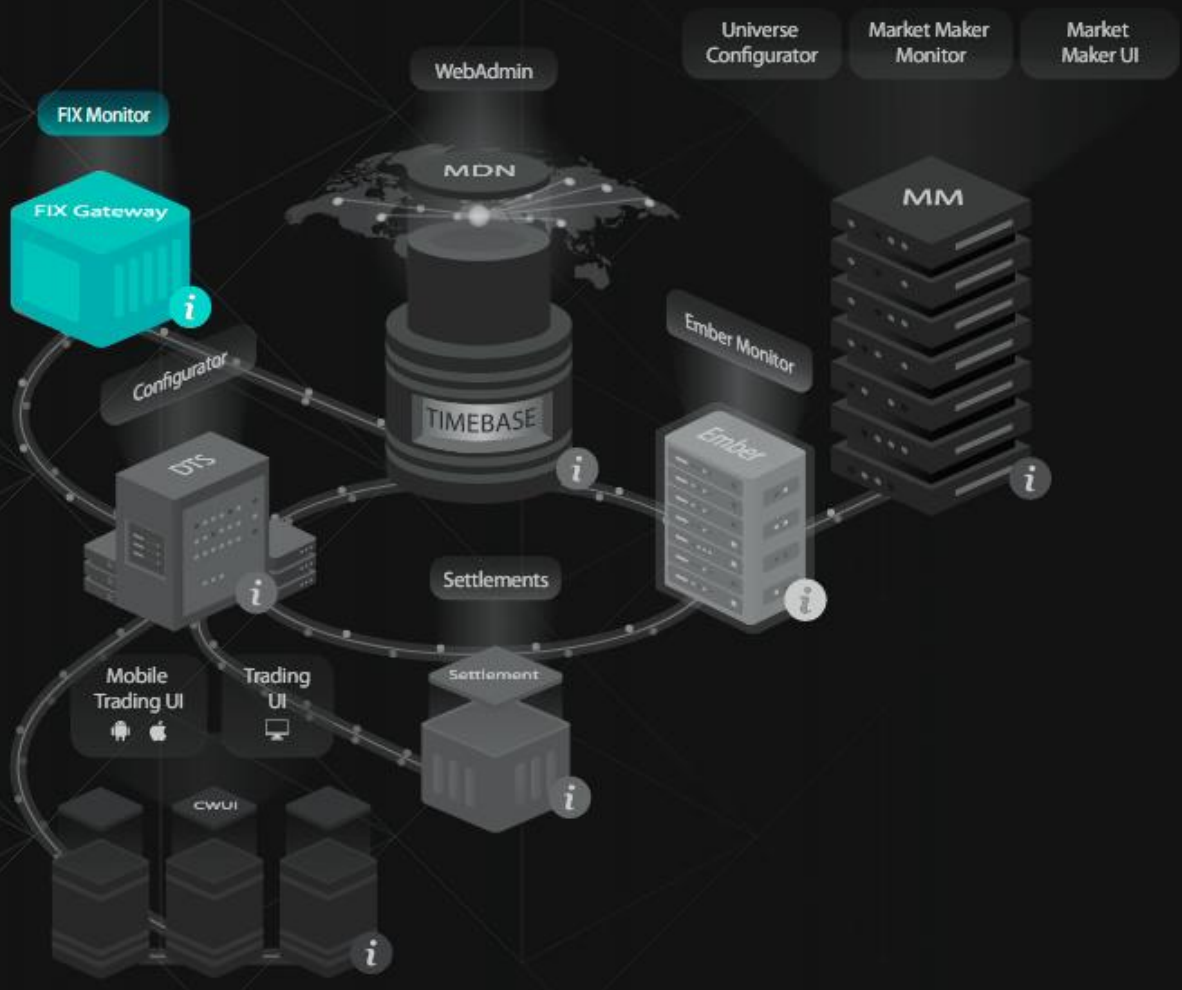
Universe Configurator

Market Maker Monitor

Market Maker UI

WebAdmin

FIX Monitor

MDN

FIX Gateway

i

MM

Ember Monitor

Configurator

TIMEBASE

Ember

DTS

i

i

i

i

Settlements

i

Mobile Trading UI

Trading UI

Settlement

CWUI

i

i